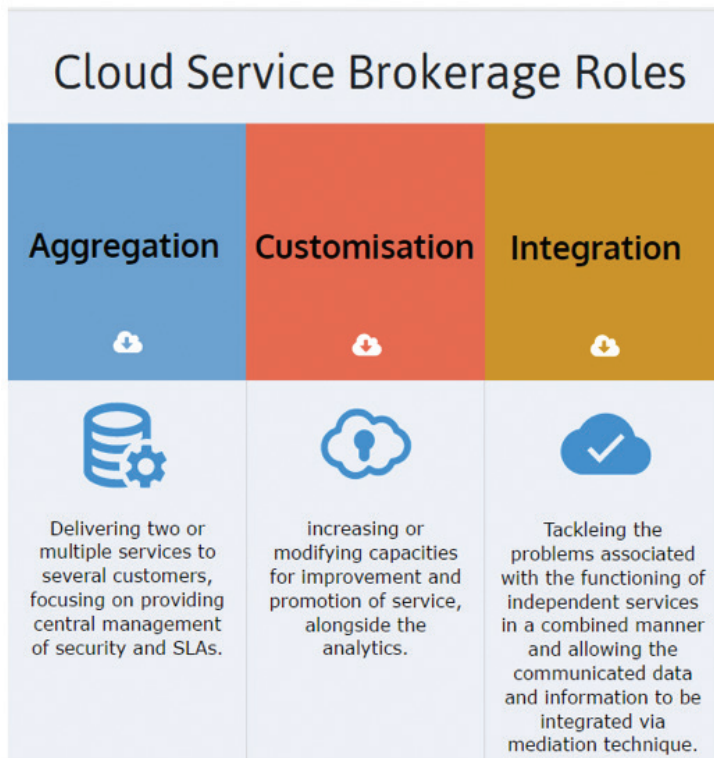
Cloud Service Brokerage Roles

| Aggregation | Customisation | Integration |
|---|---|---|
| Delivering two or multiple services to several customers, focusing on providing central management of security and SLAs. | increasing or modifying capacities for improvement and promotion of service, alongside the analytics. | Tackleing the problems associated with the functioning of independent services in a combined manner and allowing the communicated data and information to be integrated via mediation technique. |